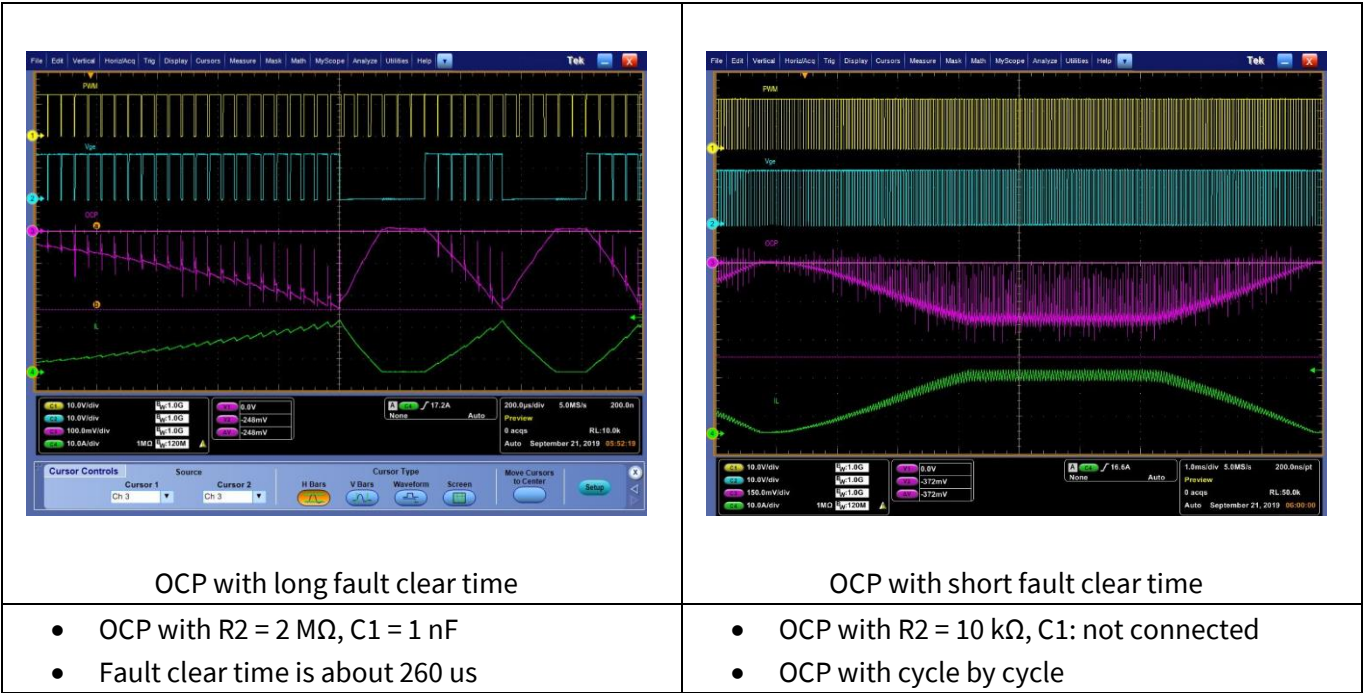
| File Edit Vertical Horiz/Acq Trig Display Cursors Measure Mask Math MyScope Analyze Utilities Help Tek PWM Vge OCP IL C1 10.0V/div $B_W$:1.0G C2 10.0V/div $B_W$:1.0G C3 100.0mV/div $B_W$:1.0G C4 10.0A/div 1MΩ $B_W$:120M 0.0V -248mV -248mV A C4 ∫ 17.2A None Auto 200.0µs/div 5.0MS/s 200.0n Preview 0 acqs RL:10.0k Auto September 21, 2019 05:52:18 Cursor Controls Source Cursor 1 Ch 3 Cursor 2 Ch 3 Cursor Type H Bars V Bars Waveform Screen Move Cursors to Center Setup | File Edit Vertical Horiz/Acq Trig Display Cursors Measure Mask Math MyScope Analyze Utilities Help Tek PWM Vge OCP IL C1 10.0V/div $B_W$:1.0G C2 10.0V/div $B_W$:1.0G C3 150.0mV/div $B_W$:1.0G C4 10.0A/div 1MΩ $B_W$:120M 0.0V -372mV -372mV A C4 ∫ 16.6A None Auto 1.0ms/div 5.0MS/s 200.0ns/pt Preview 0 acqs RL:50.0k Auto September 21, 2019 06:00:00 |
|---|---|
| OCP with long fault clear time | OCP with short fault clear time |
| • OCP with R2 = 2 MΩ, C1 = 1 nF<br>• Fault clear time is about 260 us | • OCP with R2 = 10 kΩ, C1: not connected<br>• OCP with cycle by cycle |